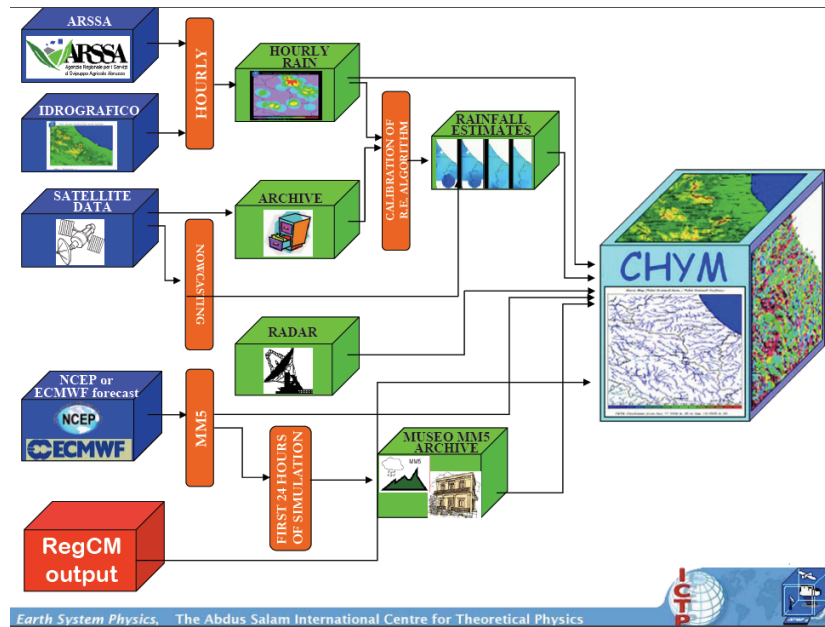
ARSSA

ARSSA
Agenzia Regionale per i Servizi di Sviluppo Agricolo Abruzzo

IDROGRAFICO

SATELLITE DATA

HOURLY

NOWCASTING

HOURLY RAIN

ARCHIVE

CALIBRATION OF R.E. ALGORITHM

RAINFALL ESTIMATES

CHYM

RADAR

NCEP or ECMWF forecast

NCEP

ECMWF

MM5

FIRST 24 HOURS OF SIMULATION

MUSEO MM5 ARCHIVE

MM5

RegCM output

Earth System Physics, The Abdus Salam International Centre for Theoretical Physics

ICTP